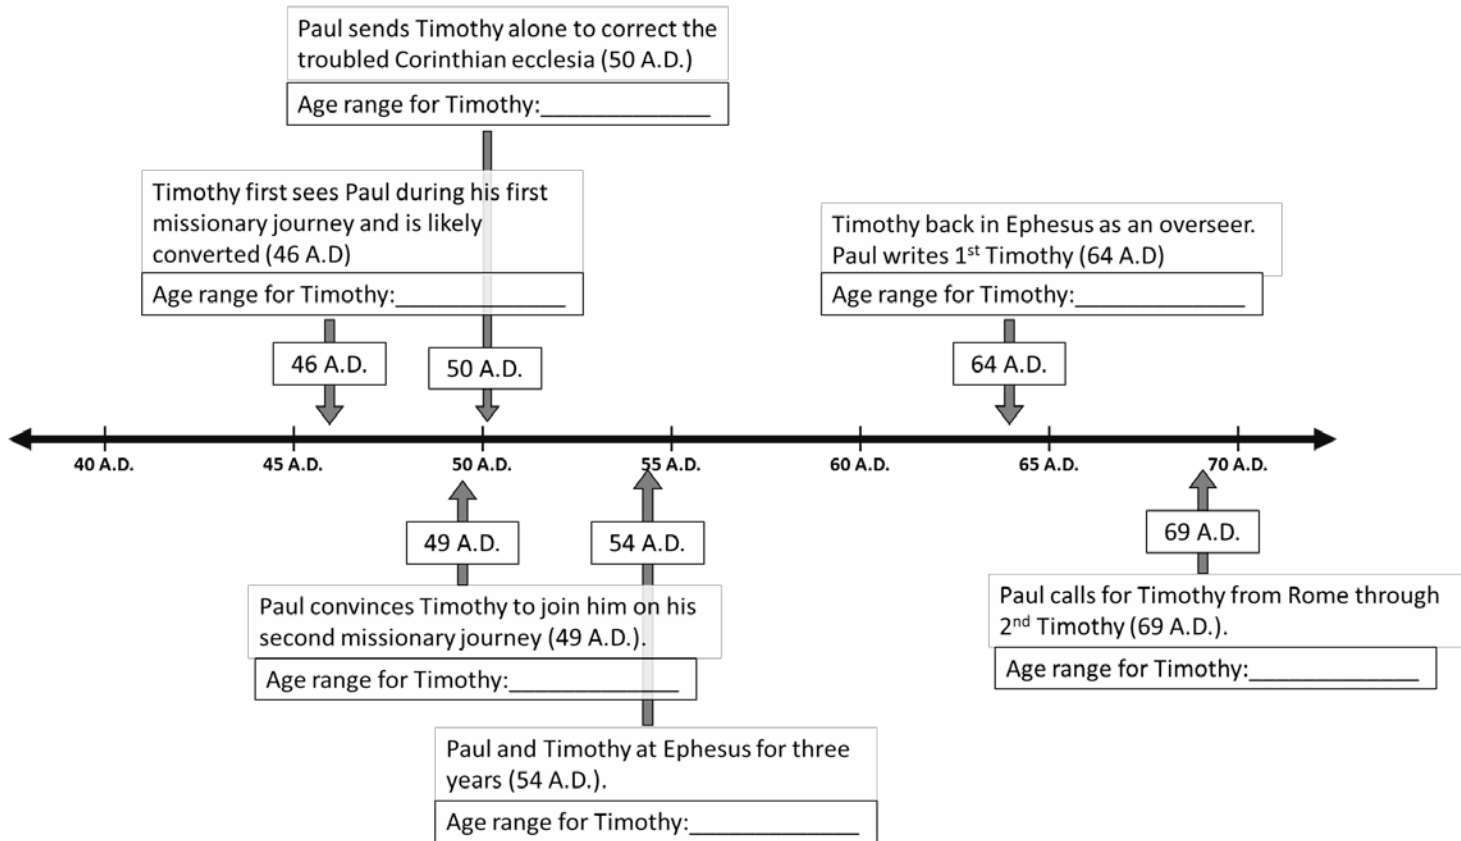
Paul sends Timothy alone to correct the troubled Corinthian ecclesia (50 A.D.)

Age range for Timothy:______________

Timothy first sees Paul during his first missionary journey and is likely converted (46 A.D)

Age range for Timothy:______________

Timothy back in Ephesus as an overseer. Paul writes 1$^{st}$ Timothy (64 A.D)

Age range for Timothy:______________

46 A.D.

50 A.D.

64 A.D.

40 A.D.

45 A.D.

50 A.D.

55 A.D.

60 A.D.

65 A.D.

70 A.D.

49 A.D.

54 A.D.

69 A.D.

Paul convinces Timothy to join him on his second missionary journey (49 A.D.).

Age range for Timothy:______________

Paul calls for Timothy from Rome through 2$^{nd}$ Timothy (69 A.D.).

Age range for Timothy:______________

Paul and Timothy at Ephesus for three years (54 A.D.).

Age range for Timothy:______________